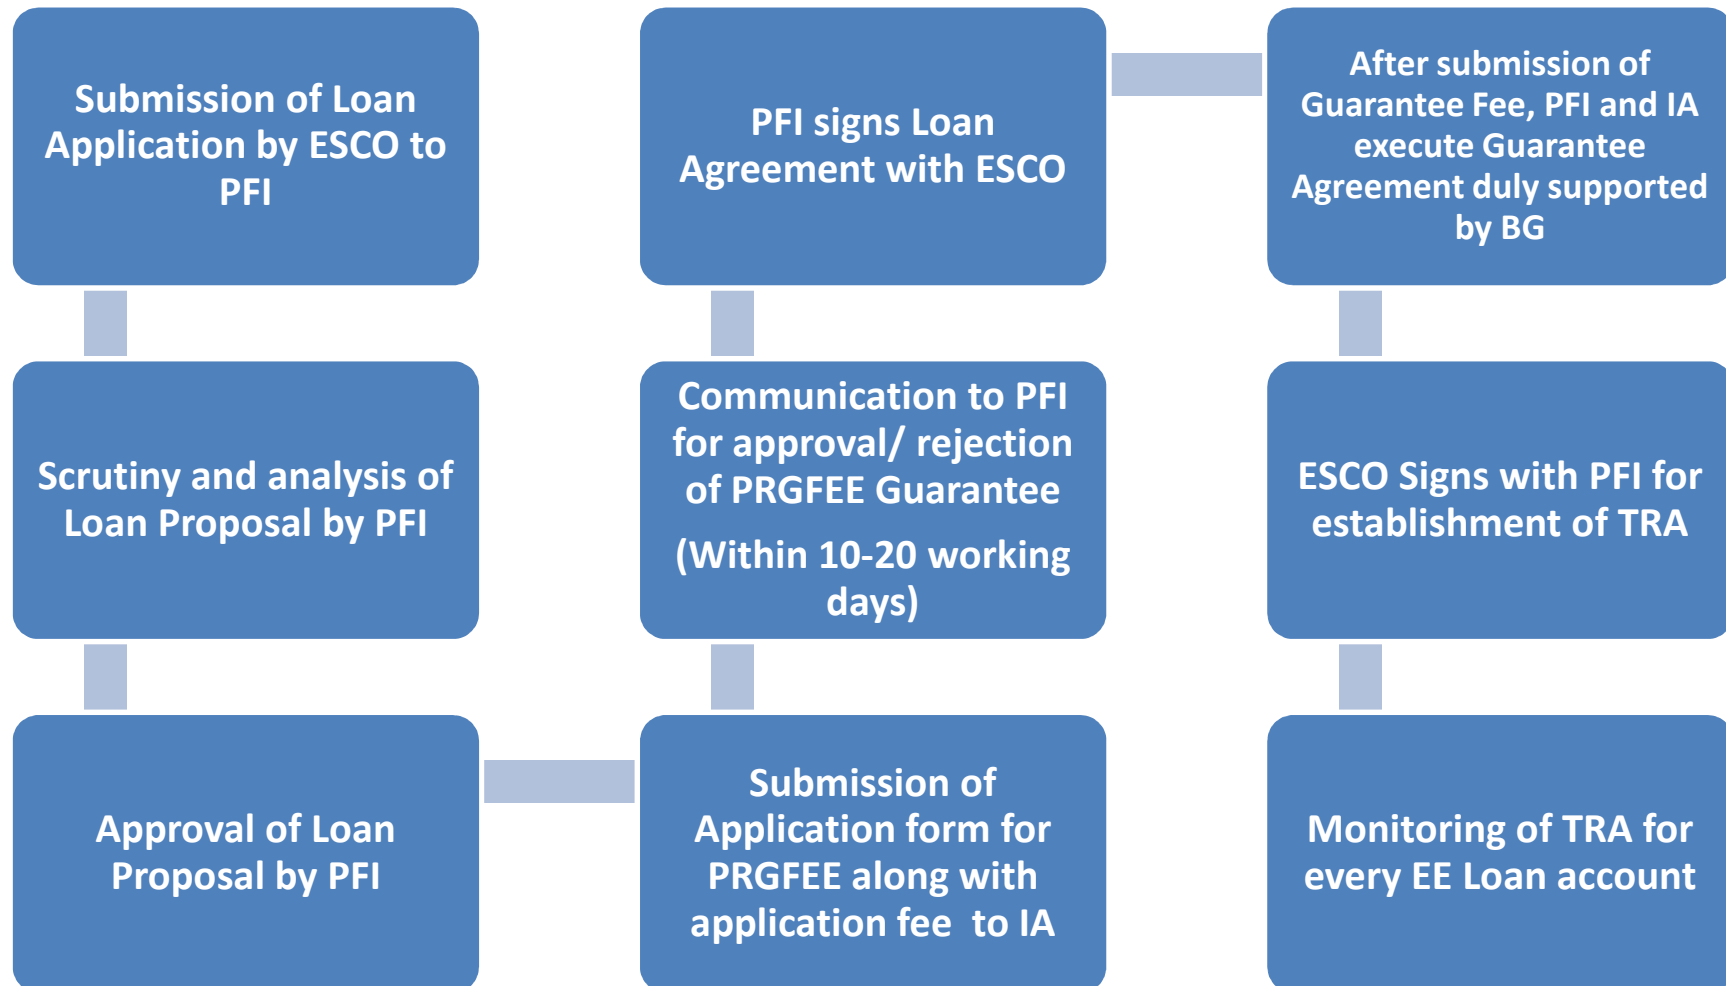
Submission of Loan Application by ESCO to PFI

Scrutiny and analysis of Loan Proposal by PFI

Approval of Loan Proposal by PFI

Submission of Application form for PRGFEE along with application fee to IA

Communication to PFI for approval/ rejection of PRGFEE Guarantee

(Within 10-20 working days)

PFI signs Loan Agreement with ESCO

After submission of Guarantee Fee, PFI and IA execute Guarantee Agreement duly supported by BG

ESCO Signs with PFI for establishment of TRA

Monitoring of TRA for every EE Loan account